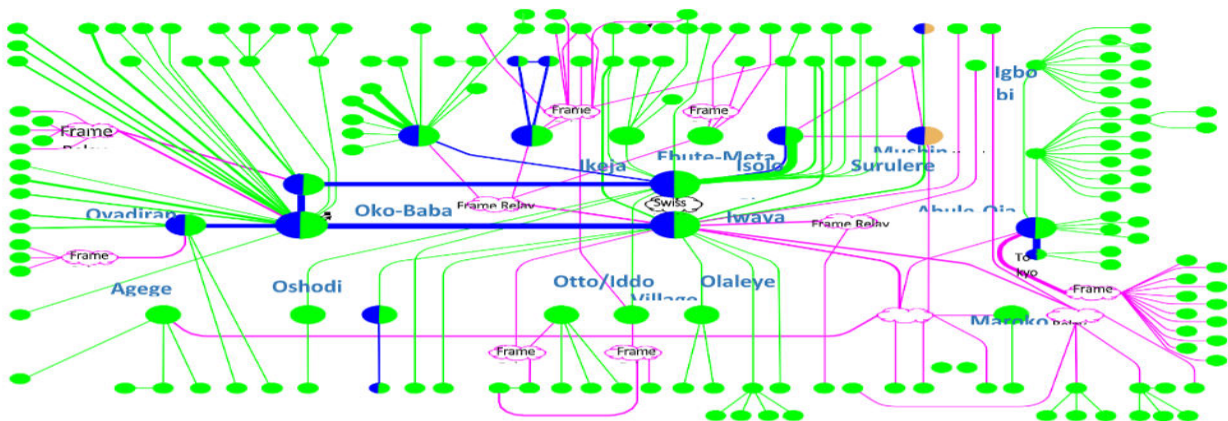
Igbo
bi
Frame
Relay
Frame
Frame
Mushin
Ikeja
Ebute-Meta
Isolo
Surulere
Swiss
Frame Relay
Oko-Baba
Ovadiran
Iwaya
Frame Relay
Abule-Oja
Frame
To
kyo
Frame
Agege
Oshodi
Otto/Iddo
Village
Olaleye
Maroko
Relay
Frame
Frame